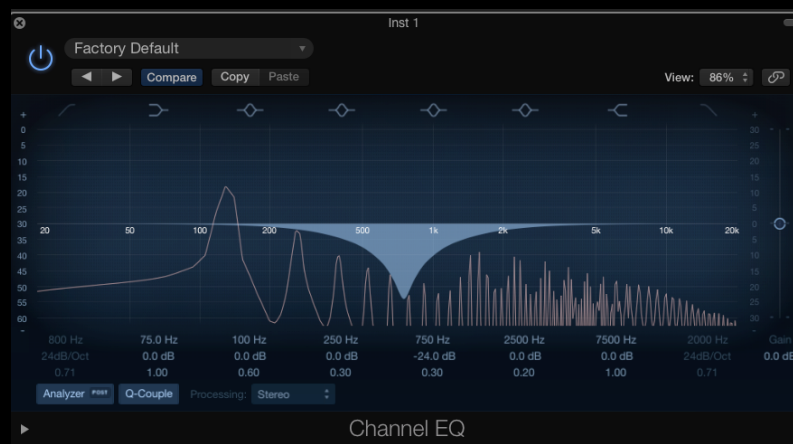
Inst 1

Factory Default

Compare
Copy
Paste

View: 86%

+
0
5
10
15
20
25
30
35
40
45
50
55
60
-

20
50
100
200
500
1k
2k
5k
10k
20k

+
30
25
20
15
10
5
0
5
10
15
20
25
30
-

| 800 Hz | 75.0 Hz | 100 Hz | 250 Hz | 750 Hz | 2500 Hz | 7500 Hz | 2000 Hz | Gain |
|---|---|---|---|---|---|---|---|---|
| 24dB/Oct | 0.0 dB | 0.0 dB | 0.0 dB | -24.0 dB | 0.0 dB | 0.0 dB | 24dB/Oct | 0.0 dB |
| 0.71 | 1.00 | 0.60 | 0.30 | 0.30 | 0.20 | 1.00 | 0.71 | |

Analyzer POST
Q-Couple
Processing: Stereo

Channel EQ